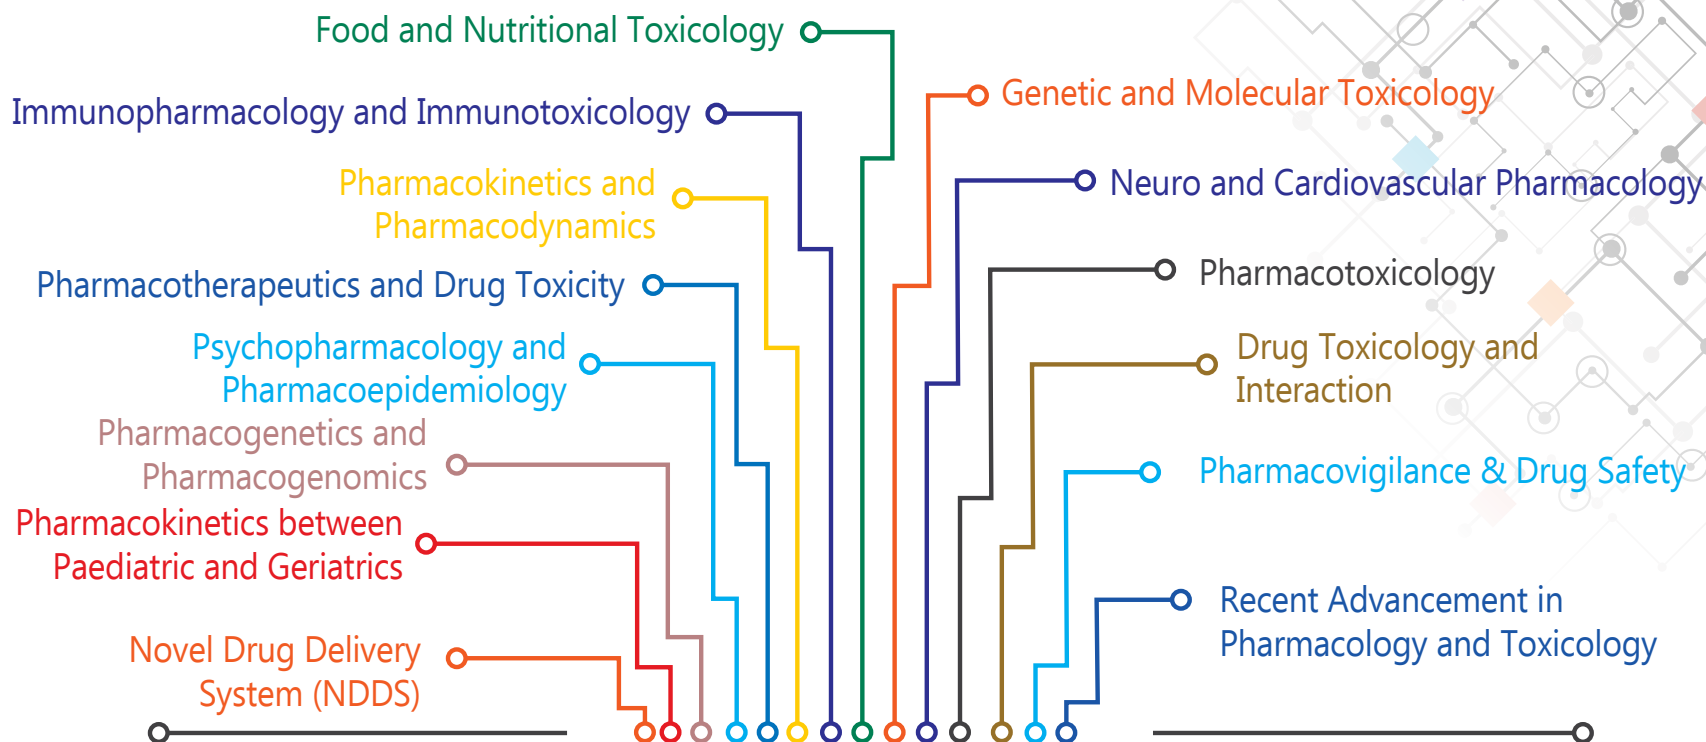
Food and Nutritional Toxicology

Immunopharmacology and Immunotoxicology

Pharmacokinetics and Pharmacodynamics

Pharmacotherapeutics and Drug Toxicity

Psychopharmacology and Pharmacoepidemiology

Pharmacogenetics and Pharmacogenomics

Pharmacokinetics between Paediatric and Geriatrics

Novel Drug Delivery System (NDDS)

Genetic and Molecular Toxicology

Neuro and Cardiovascular Pharmacology

Pharmacotoxicology

Drug Toxicology and Interaction

Pharmacovigilance & Drug Safety

Recent Advancement in Pharmacology and Toxicology